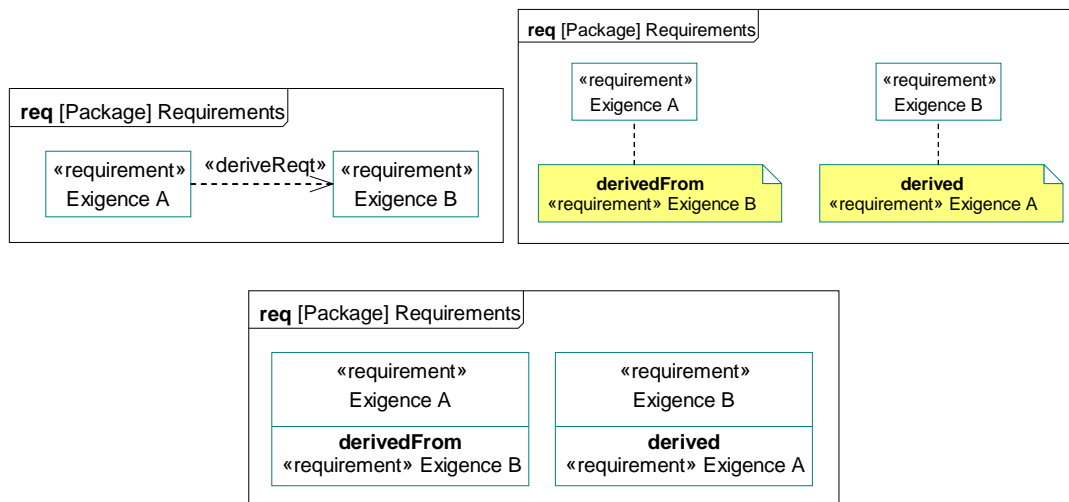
**req** [Package] Requirements

«requirement»
Exigence A

«deriveReqt»

«requirement»
Exigence B

**req** [Package] Requirements

«requirement»
Exigence A

**derivedFrom**
«requirement» Exigence B

«requirement»
Exigence B

**derived**
«requirement» Exigence A

**req** [Package] Requirements

«requirement»
Exigence A

**derivedFrom**
«requirement» Exigence B

«requirement»
Exigence B

**derived**
«requirement» Exigence A